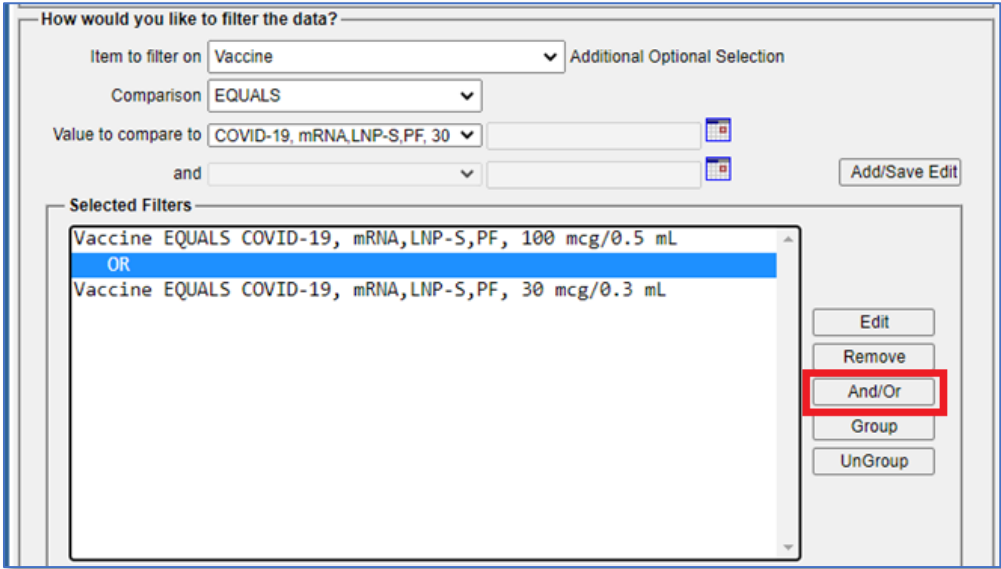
How would you like to filter the data?

Item to filter on Vaccine

Additional Optional Selection

Comparison EQUALS

Value to compare to COVID-19, mRNA,LNP-S,PF, 30

and

Add/Save Edit

Selected Filters

Vaccine EQUALS COVID-19, mRNA,LNP-S,PF, 100 mcg/0.5 mL
OR
Vaccine EQUALS COVID-19, mRNA,LNP-S,PF, 30 mcg/0.3 mL

Edit
Remove
And/Or
Group
UnGroup